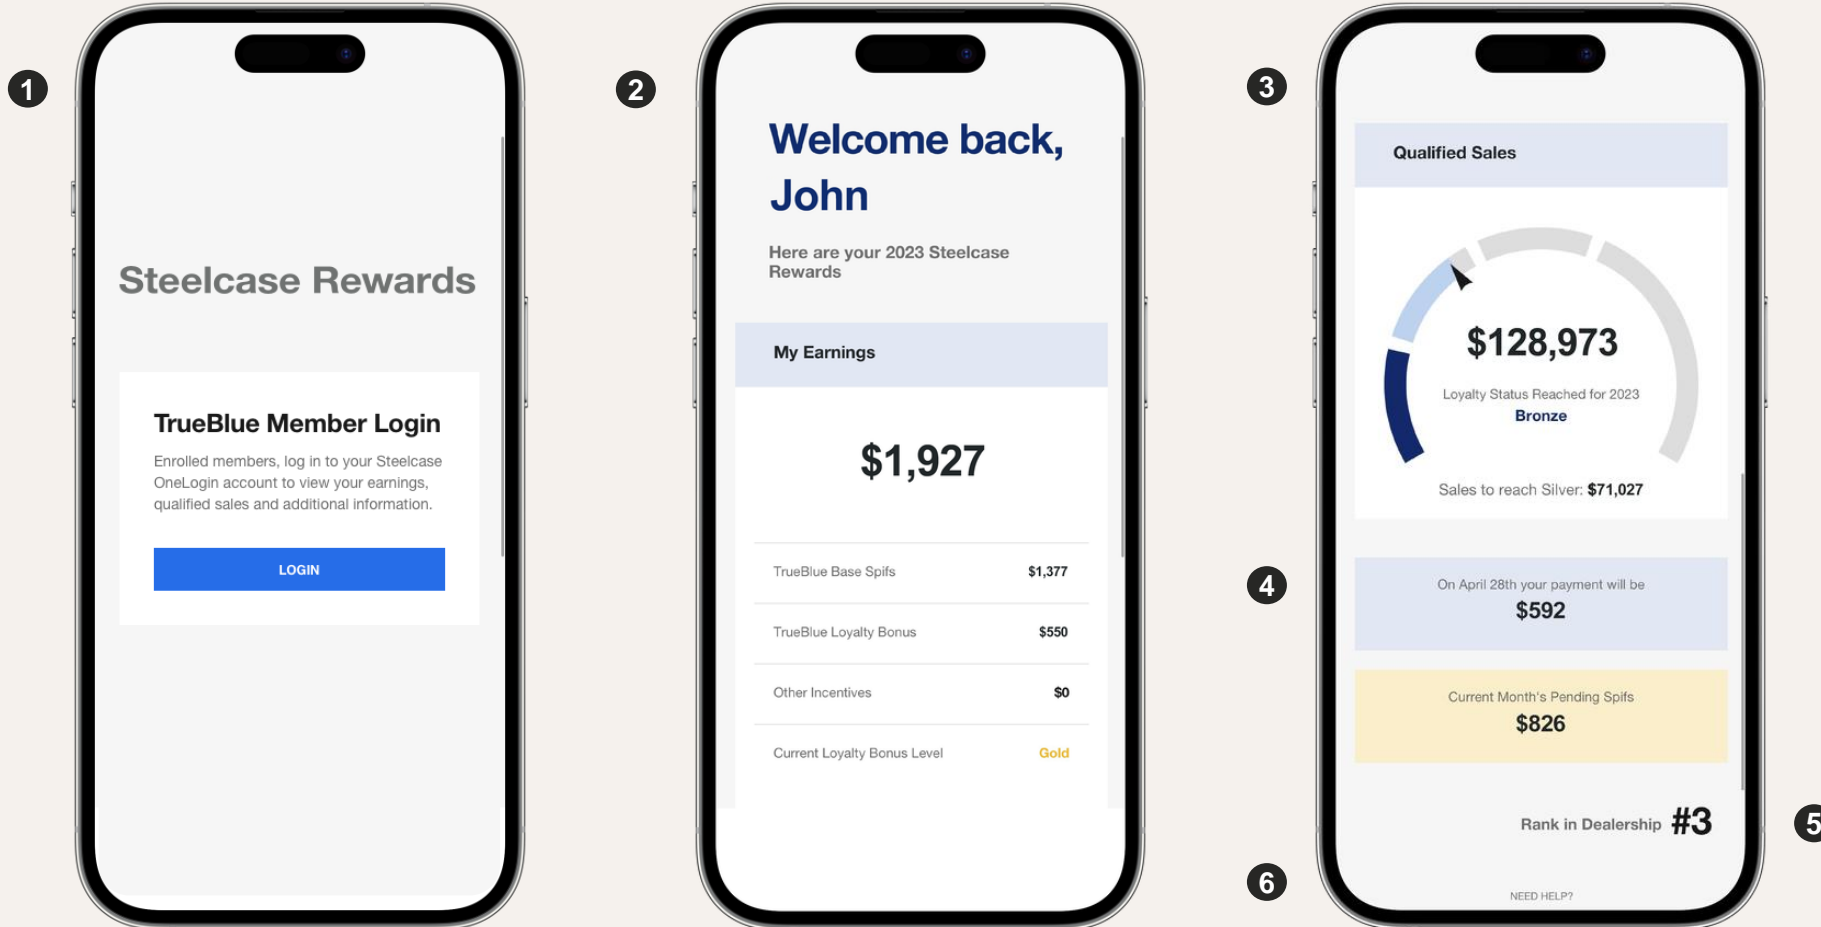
1

Steelcase Rewards

TrueBlue Member Login

Enrolled members, log in to your Steelcase OneLogin account to view your earnings, qualified sales and additional information.

LOGIN

2

Welcome back, John

Here are your 2023 Steelcase Rewards

My Earnings

$1,927

| TrueBlue Base Spifs | $1,377 |
|---|---|
| TrueBlue Loyalty Bonus | $550 |
| Other Incentives | $0 |
| Current Loyalty Bonus Level | Gold |

3

Qualified Sales

$128,973

Loyalty Status Reached for 2023

Bronze

Sales to reach Silver: $71,027

4

On April 28th your payment will be

$592

Current Month's Pending Spifs

$826

Rank in Dealership #3

5

6

NEED HELP?